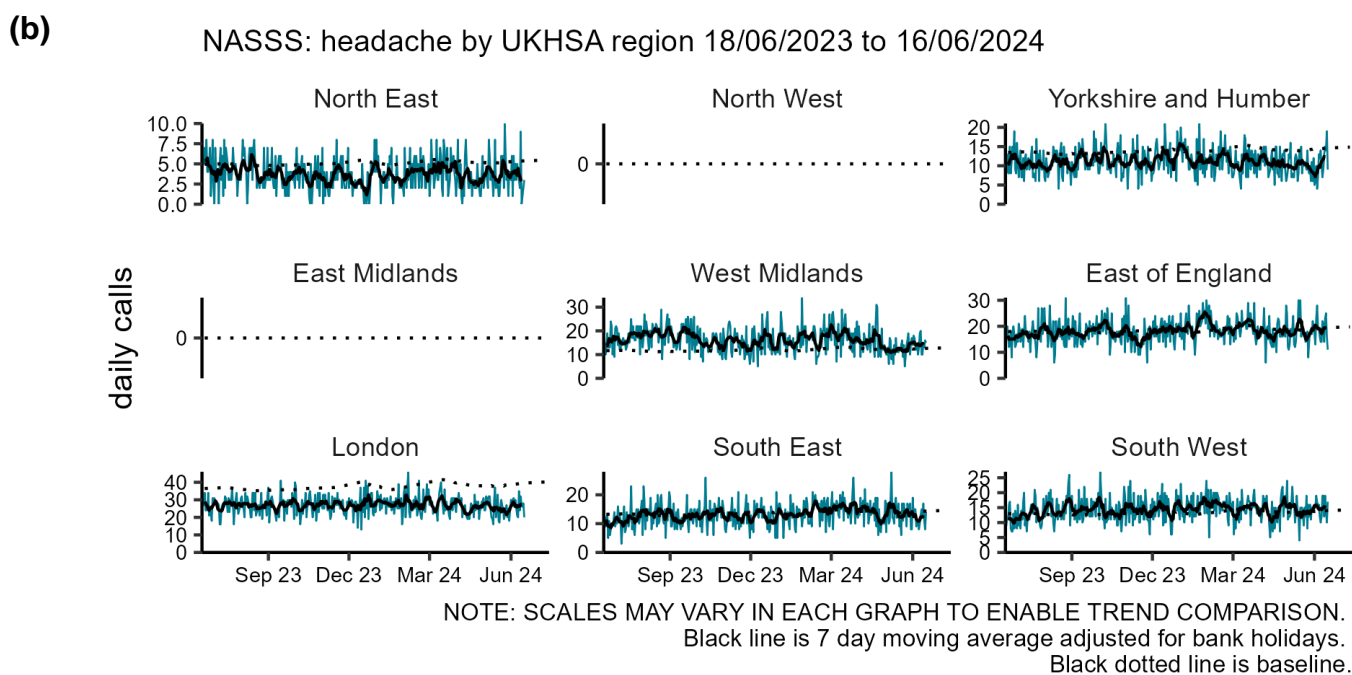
(b)

NASSS: headache by UKHSA region 18/06/2023 to 16/06/2024

North East

10.0
7.5
5.0
2.5
0.0

North West

0

Yorkshire and Humber

20
15
10
5
0

daily calls

East Midlands

0

West Midlands

30
20
10
0

East of England

30
20
10
0

London

40
30
20
10
0

Sep 23 Dec 23 Mar 24 Jun 24

South East

20
10
0

Sep 23 Dec 23 Mar 24 Jun 24

South West

25
20
15
10
5
0

Sep 23 Dec 23 Mar 24 Jun 24

NOTE: SCALES MAY VARY IN EACH GRAPH TO ENABLE TREND COMPARISON.
Black line is 7 day moving average adjusted for bank holidays.
Black dotted line is baseline.